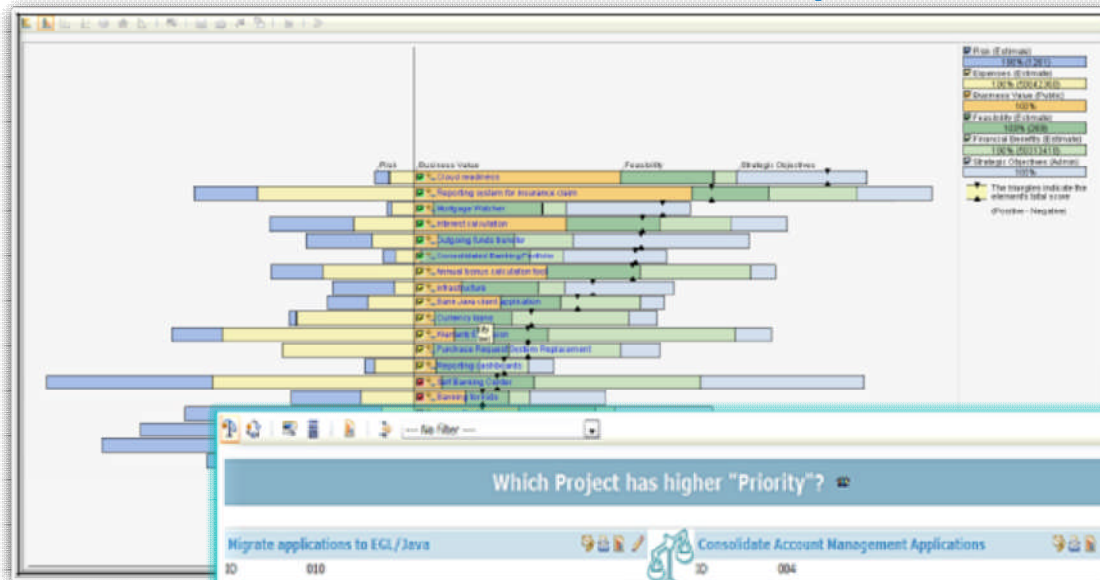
Risk | Business Value | Feasibility | Strategic Objectives

Cloud readiness
Reporting system for insurance claim
Mortgage Watcher
Interest calculation
Outgoing funds transfer
Consolidated Banking Portfolio
Annual bonus calculation tool
Infrastructure
Base Java client application
Currency layout
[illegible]
Purchase Request System Replacement
Reporting dashboards
Self Banking Center
Banking for kids

Risk (Estimate)
100% (1281)
Expenses (Estimate)
100% ([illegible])
Business Value (Public)
100%
Feasibility (Estimate)
100% (369)
Financial Benefits (Estimate)
100% ([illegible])
Strategic Objectives (Admin)
100%

The triangles indicate the element's total score
(Positive - Negative)

--- No Filter ---

Which Project has higher "Priority"?

Migrate applications to EGL/Java
Consolidate Account Management Applications
ID 010
ID 004